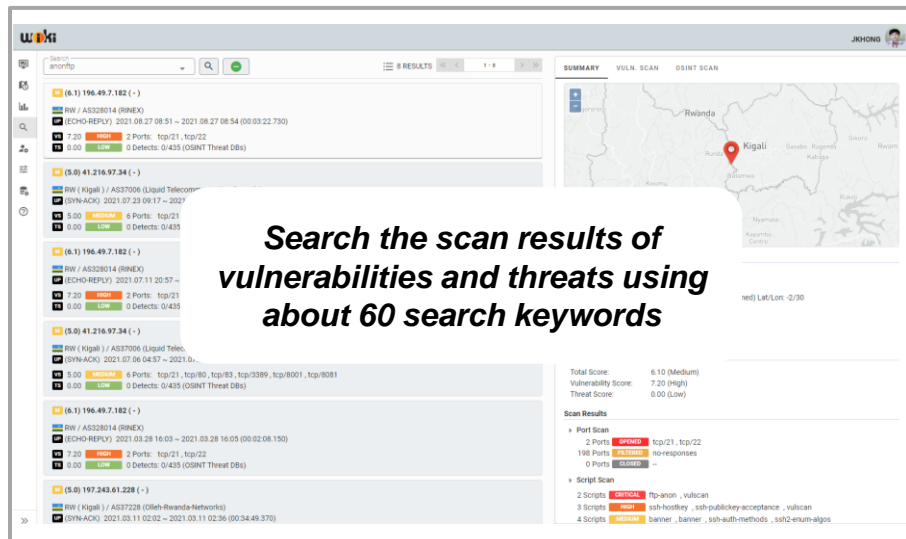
wiki

JKHONG

Search
anonftp

8 RESULTS 1 - 8

SUMMARY VULN. SCAN OSINT SCAN

(6.1) 196.49.7.182 ( - )
RW / AS328014 (RINEX)
UP (ECHO-REPLY) 2021.08.27 08:51 ~ 2021.08.27 08:54 (00:03:22.730)
VS 7.20 HIGH 2 Ports: tcp/21 , tcp/22
TS 0.00 LOW 0 Detects: 0/435 (OSINT Threat DBs)

(5.0) 41.216.97.34 ( - )
RW ( Kigali ) / AS37006 (Liquid Telecom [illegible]
UP (SYN-ACK) 2021.07.23 09:17 ~ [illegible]
VS 5.00 MEDIUM 6 Ports: tcp/21 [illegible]
TS 0.00 LOW 0 Detects: 0/435 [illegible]

(6.1) 196.49.7.182 ( - )
RW / AS328014 (RINEX)
UP (ECHO-REPLY) 2021.07.11 20:57 ~ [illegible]
VS 7.20 HIGH 2 Ports: tcp/21 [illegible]
TS 0.00 LOW 0 Detects: 0/435 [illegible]

(5.0) 41.216.97.34 ( - )
RW ( Kigali ) / AS37006 (Liquid Teleco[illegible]
UP (SYN-ACK) 2021.07.06 04:57 ~ 2021.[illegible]
VS 5.00 MEDIUM 6 Ports: tcp/21 , tcp/80 , tcp/83 , tcp/3389 , tcp/8001 , tcp/8081
TS 0.00 LOW 0 Detects: 0/435 (OSINT Threat DBs)

(6.1) 196.49.7.182 ( - )
RW / AS328014 (RINEX)
UP (ECHO-REPLY) 2021.03.28 16:03 ~ 2021.03.28 16:05 (00:02:08.150)
VS 7.20 HIGH 2 Ports: tcp/21 , tcp/22
TS 0.00 LOW 0 Detects: 0/435 (OSINT Threat DBs)

(5.0) 197.243.61.228 ( - )
RW ( Kigali ) / AS37228 (Olleh-Rwanda-Networks)
UP (SYN-ACK) 2021.03.11 02:02 ~ 2021.03.11 02:36 (00:34:49.370)

Rwanda
Kigali
Runda
Bugesera
Nyamata
Kayonza
Kabuga

Search the scan results of vulnerabilities and threats using about 60 search keywords

ned) Lat/Lon: -2/30

Total Score: 6.10 (Medium)
Vulnerability Score: 7.20 (High)
Threat Score: 0.00 (Low)

Scan Results
Port Scan
2 Ports OPENED tcp/21 , tcp/22
198 Ports FILTERED no-responses
0 Ports CLOSED --
Script Scan
2 Scripts CRITICAL ftp-anon , vulscan
3 Scripts HIGH ssh-hostkey , ssh-publickey-acceptance , vulscan
4 Scripts MEDIUM banner , banner , ssh-auth-methods , ssh2-enum-algos